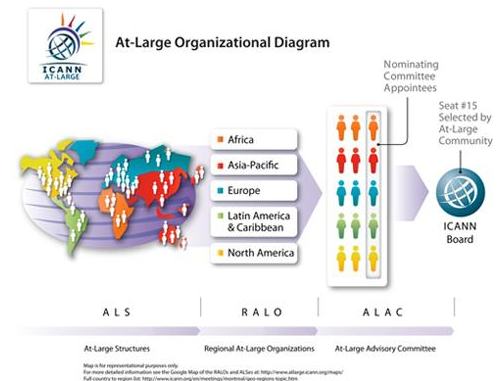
ICANN AT-LARGE

At-Large Organizational Diagram

Nominating Committee Appointees

Seat #15 Selected by At-Large Community

Africa

Asia-Pacific

Europe

Latin America & Caribbean

North America

ICANN Board

ALS

RALO

ALAC

At-Large Structures

Regional At-Large Organizations

At-Large Advisory Committee

Map is for representational purposes only.
For more detailed information see the Google Map of the RALOs and ALSes at: http://www.atlarge.icann.org/maps/
Full country to region list: http://www.icann.org/en/meetings/montreal/geo-regions-topic.htm